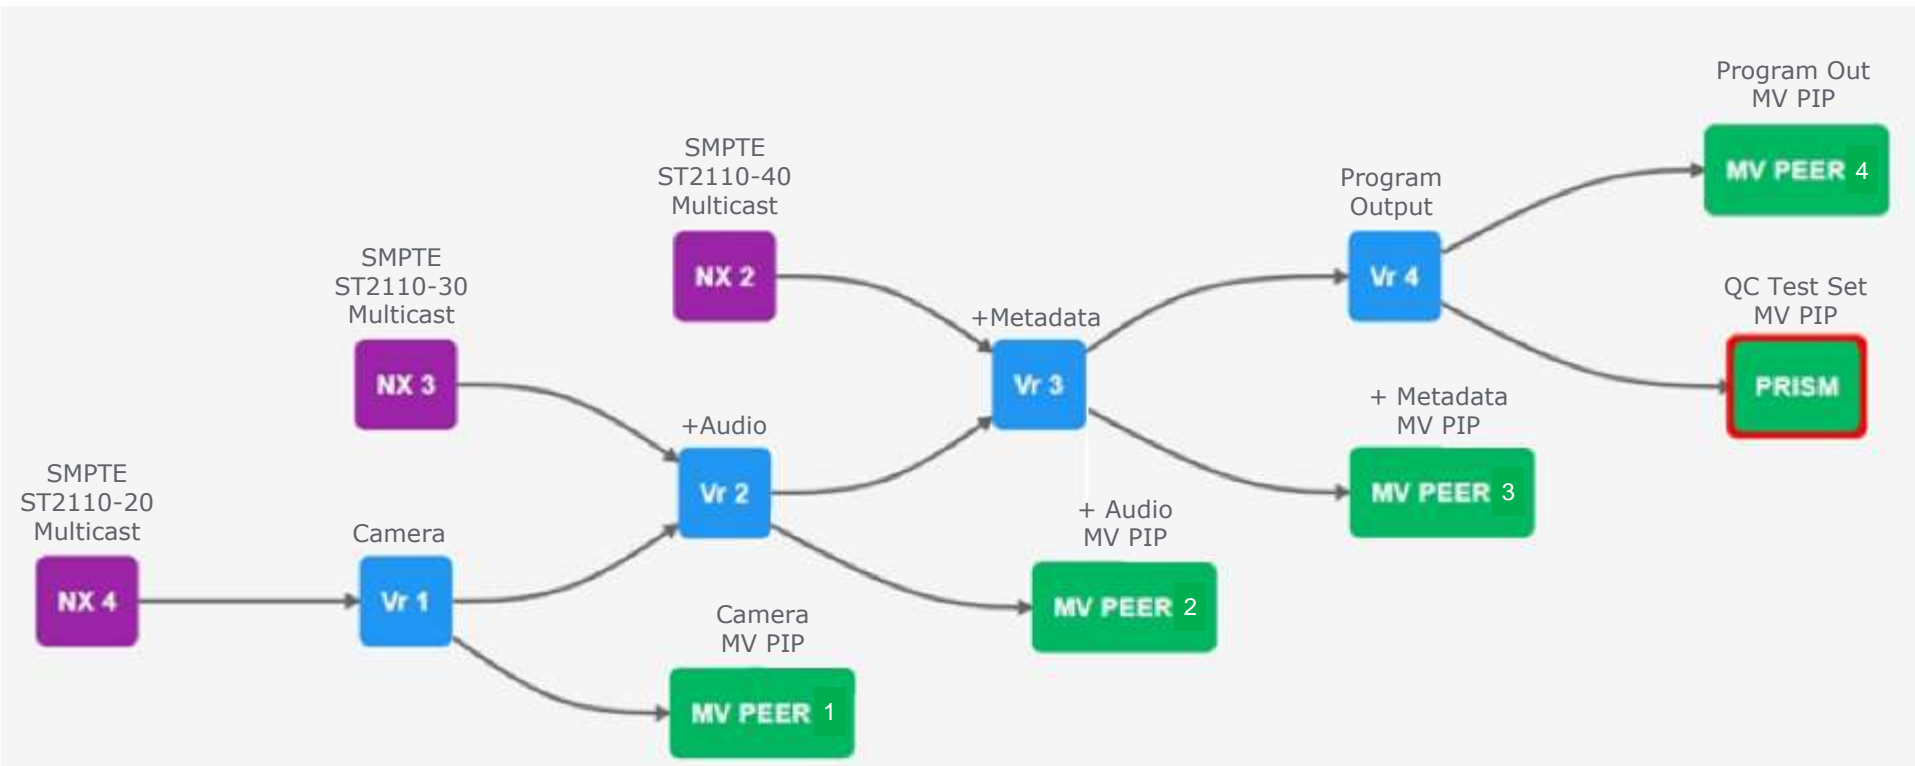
Program Out
MV PIP

MV PEER 4

SMPTE
ST2110-40
Multicast

Program
Output

NX 2

Vr 4

QC Test Set
MV PIP

SMPTE
ST2110-30
Multicast

+Metadata

PRISM

NX 3

Vr 3

+ Metadata
MV PIP

+Audio

SMPTE
ST2110-20
Multicast

Vr 2

MV PEER 3

+ Audio
MV PIP

Camera

NX 4

Vr 1

MV PEER 2

Camera
MV PIP

MV PEER 1